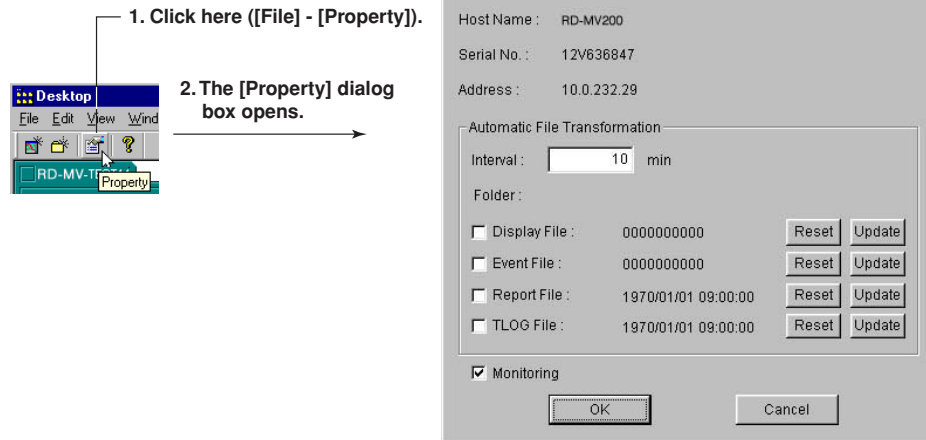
1. Click here ([File] - [Property]).

2. The [Property] dialog box opens.

Desktop
File Edit View Wind
RD-MV-T
Property

Host Name : RD-MV200
Serial No. : 12V636847
Address : 10.0.232.29

Automatic File Transformation
Interval : 10 min
Folder :

| | | | |
|---|---|---|---|
| ☐ Display File : | 0000000000 | Reset | Update |
| ☐ Event File : | 0000000000 | Reset | Update |
| ☐ Report File : | 1970/01/01 09:00:00 | Reset | Update |
| ☐ TLOG File : | 1970/01/01 09:00:00 | Reset | Update |

☑ Monitoring

OK Cancel